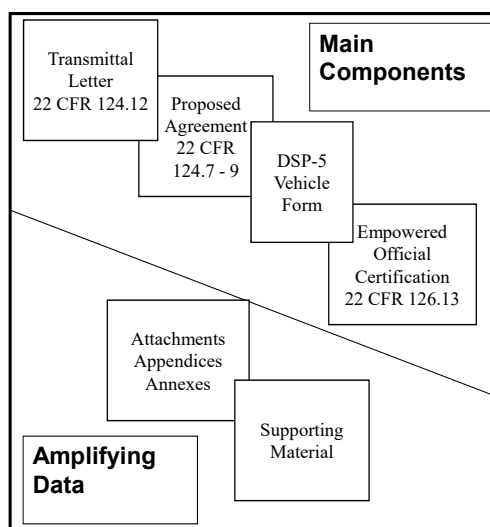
Transmittal Letter 22 CFR 124.12

Main Components

Proposed Agreement 22 CFR 124.7 - 9

DSP-5 Vehicle Form

Empowered Official Certification 22 CFR 126.13

Attachments Appendices Annexes

Supporting Material

Amplifying Data